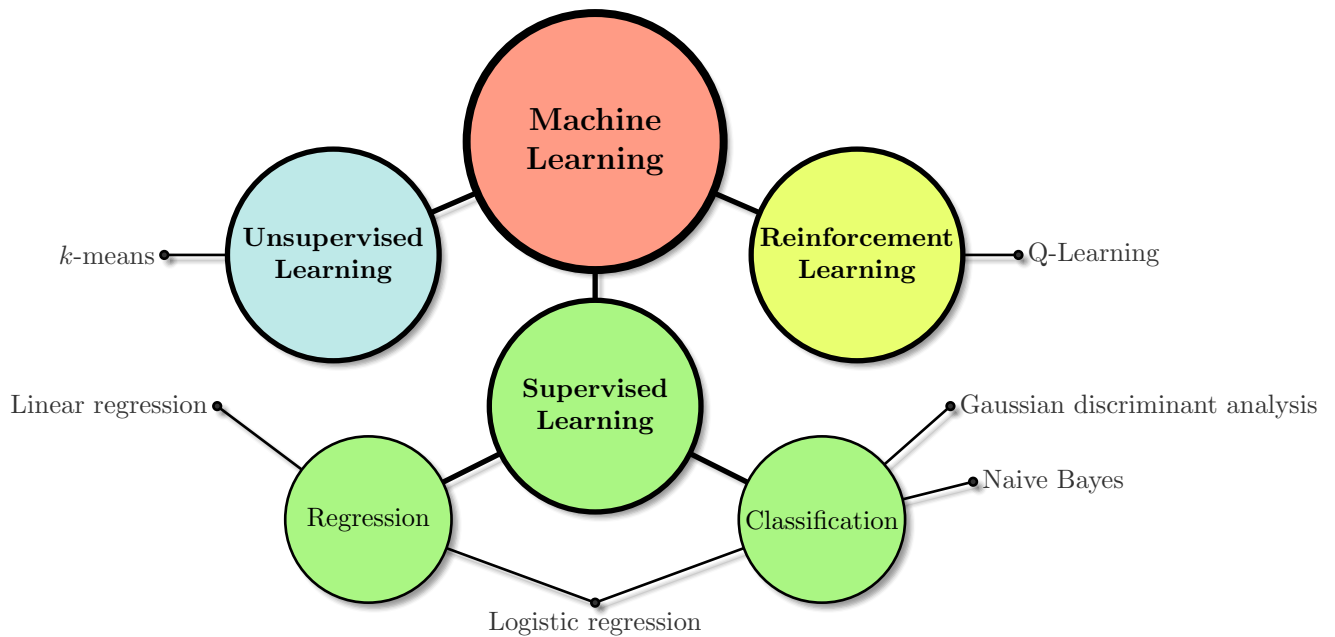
Machine Learning

Unsupervised Learning

Reinforcement Learning

$k$-means

Q-Learning

Supervised Learning

Linear regression

Gaussian discriminant analysis

Naive Bayes

Regression

Classification

Logistic regression